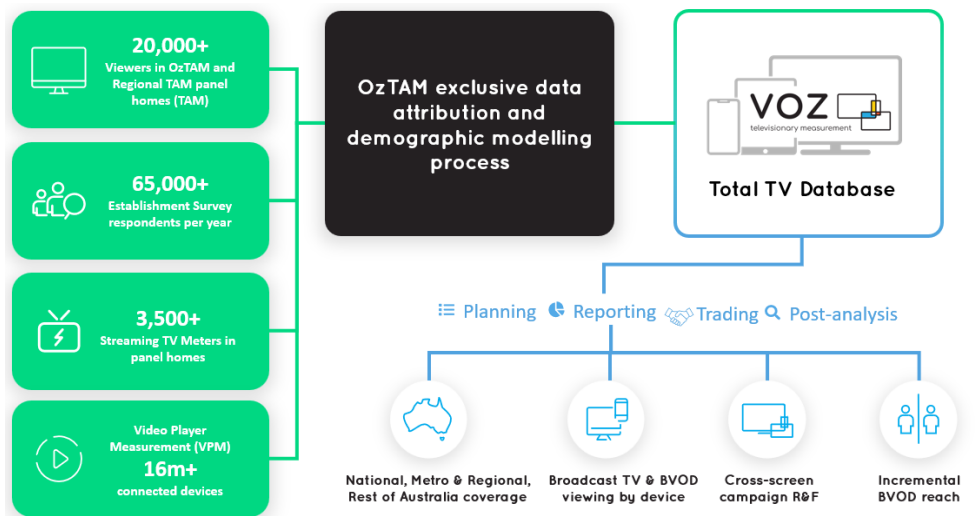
20,000+
Viewers in OzTAM and Regional TAM panel homes (TAM)

65,000+
Establishment Survey respondents per year

3,500+
Streaming TV Meters in panel homes

Video Player Measurement (VPM)
16m+
connected devices

OzTAM exclusive data attribution and demographic modelling process

VOZ
televisionary measurement

Total TV Database

Planning Reporting Trading Post-analysis

National, Metro & Regional, Rest of Australia coverage

Broadcast TV & BVOD viewing by device

Cross-screen campaign R&F

Incremental BVOD reach